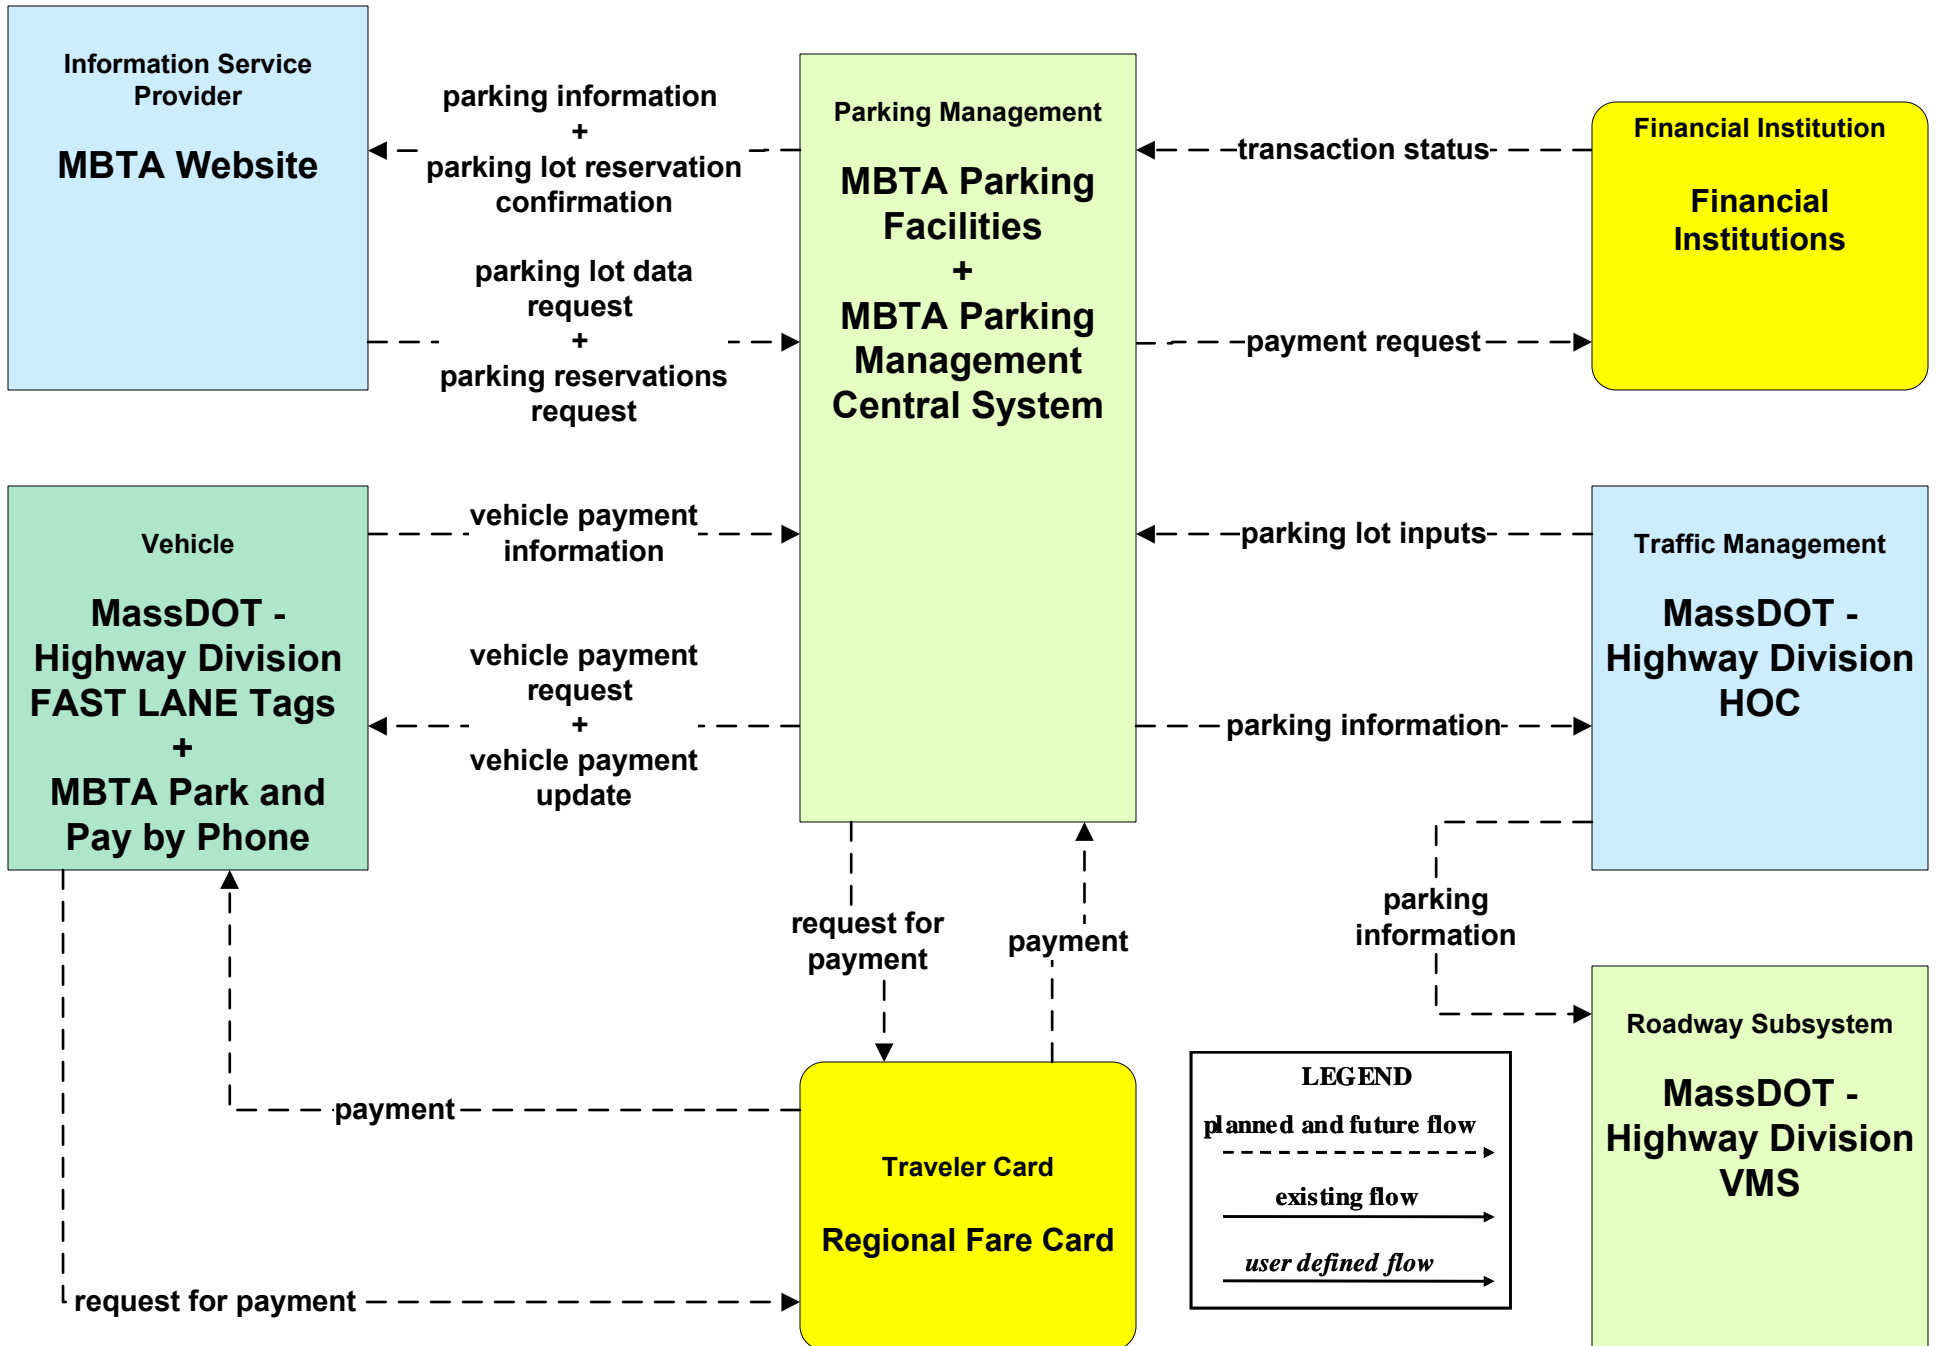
Information Service Provider

MBTA Website

parking information + parking lot reservation confirmation

parking lot data request + parking reservations request

Parking Management

MBTA Parking Facilities + MBTA Parking Management Central System

transaction status

Financial Institution

Financial Institutions

payment request

Vehicle

MassDOT - Highway Division FAST LANE Tags + MBTA Park and Pay by Phone

vehicle payment information

vehicle payment request + vehicle payment update

parking lot inputs

Traffic Management

MassDOT - Highway Division HOC

parking information

parking information

request for payment

payment

Roadway Subsystem

MassDOT - Highway Division VMS

payment

Traveler Card

Regional Fare Card

request for payment

LEGEND

planned and future flow

existing flow

user defined flow